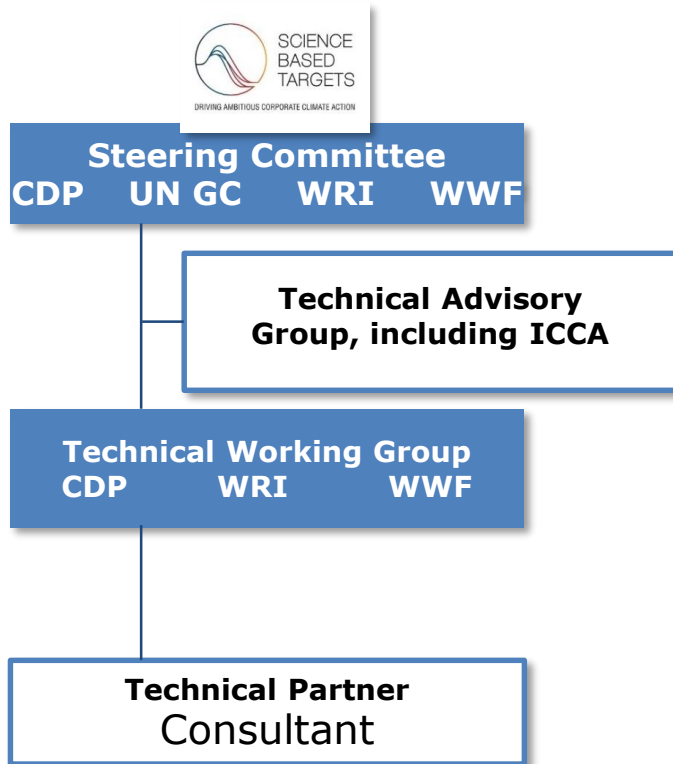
SCIENCE BASED TARGETS
DRIVING AMBITIOUS CORPORATE CLIMATE ACTION

Steering Committee
CDP UN GC WRI WWF

Technical Advisory Group, including ICCA

Technical Working Group
CDP WRI WWF

Technical Partner
Consultant